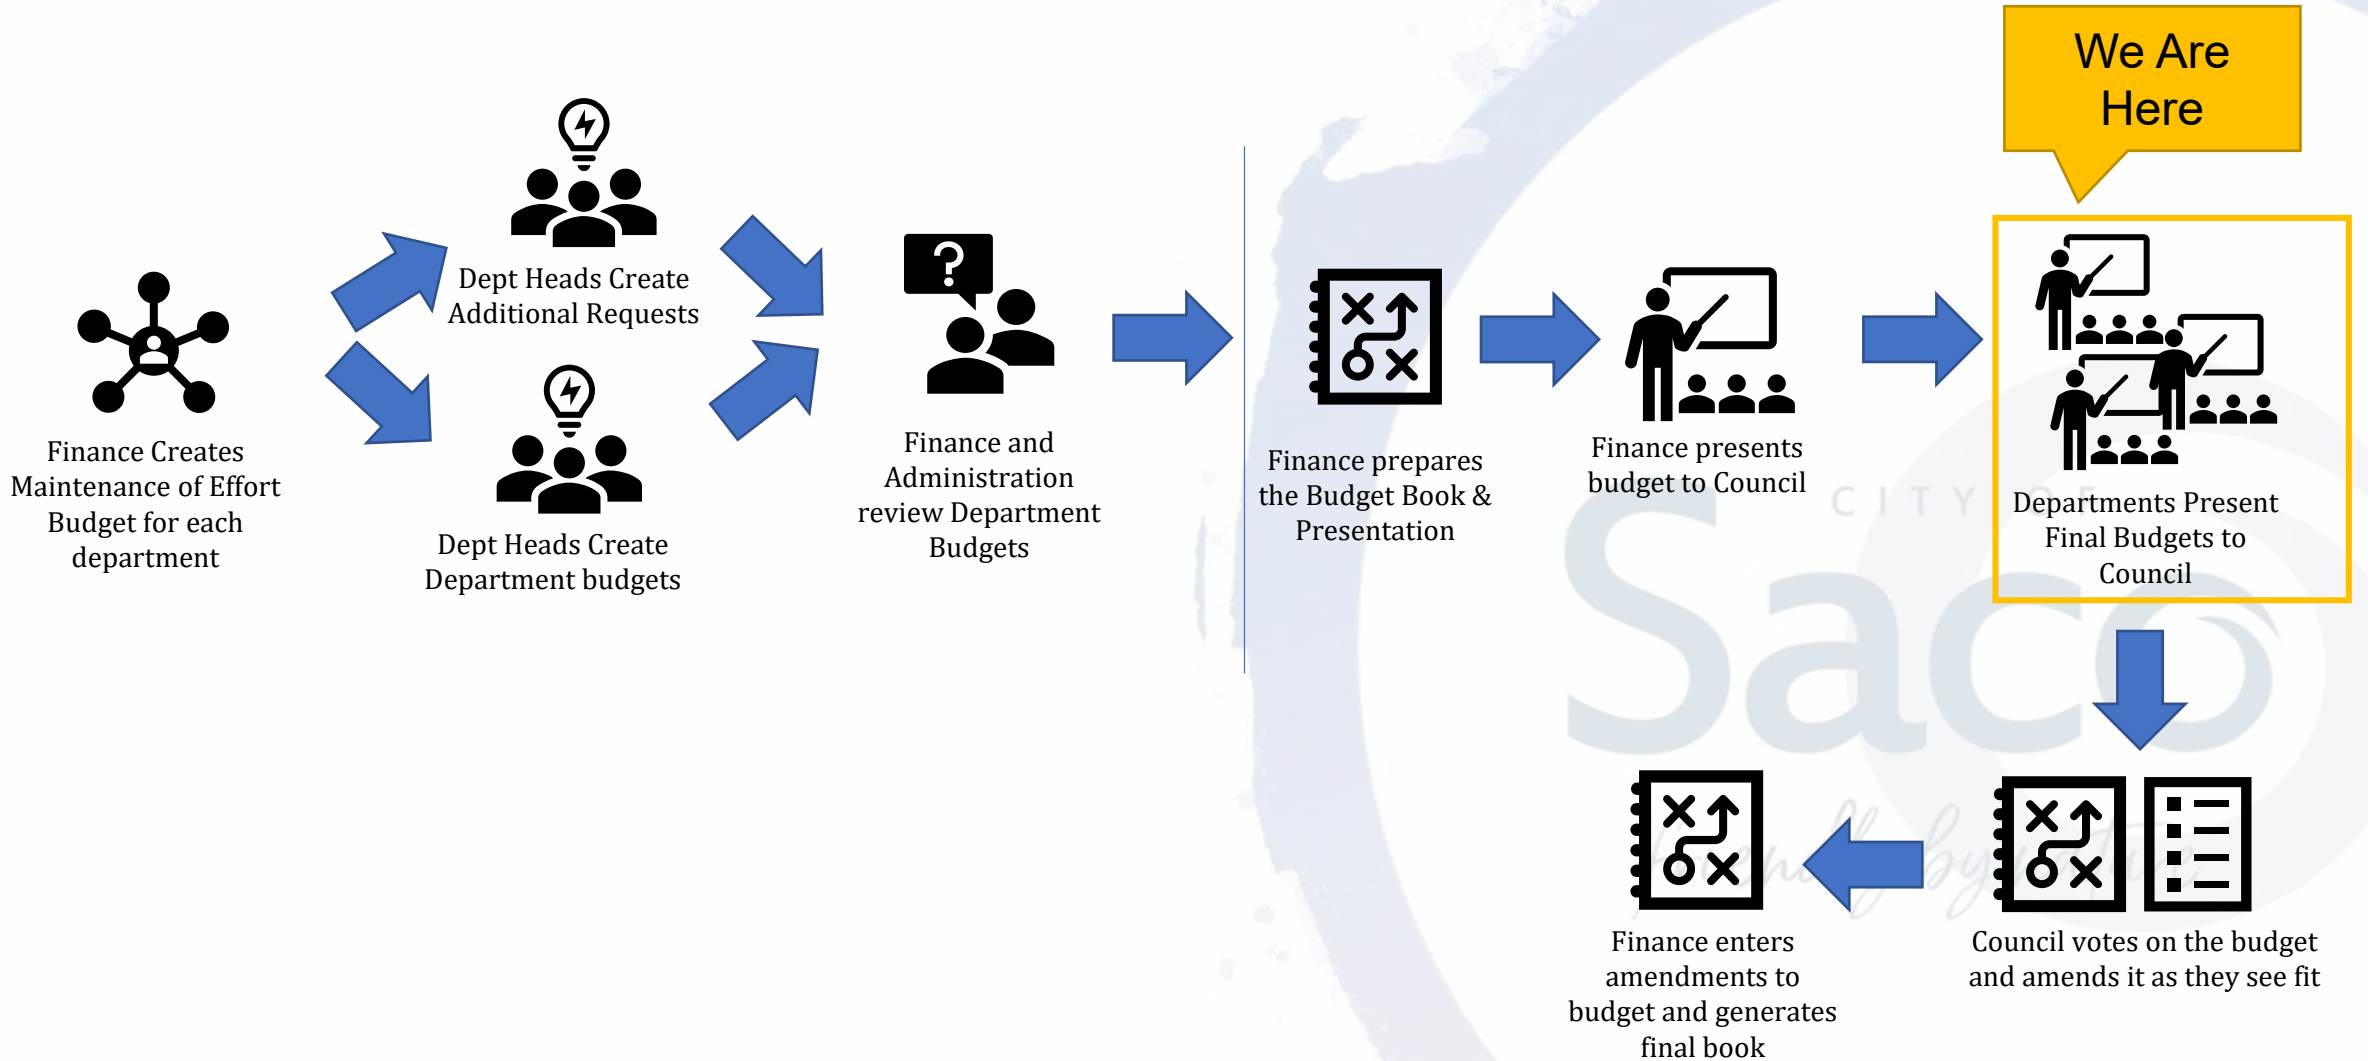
We Are Here

Finance Creates Maintenance of Effort Budget for each department

Dept Heads Create Additional Requests

Dept Heads Create Department budgets

Finance and Administration review Department Budgets

Finance prepares the Budget Book & Presentation

Finance presents budget to Council

Departments Present Final Budgets to Council

Council votes on the budget and amends it as they see fit

Finance enters amendments to budget and generates final book

CITY OF Saco